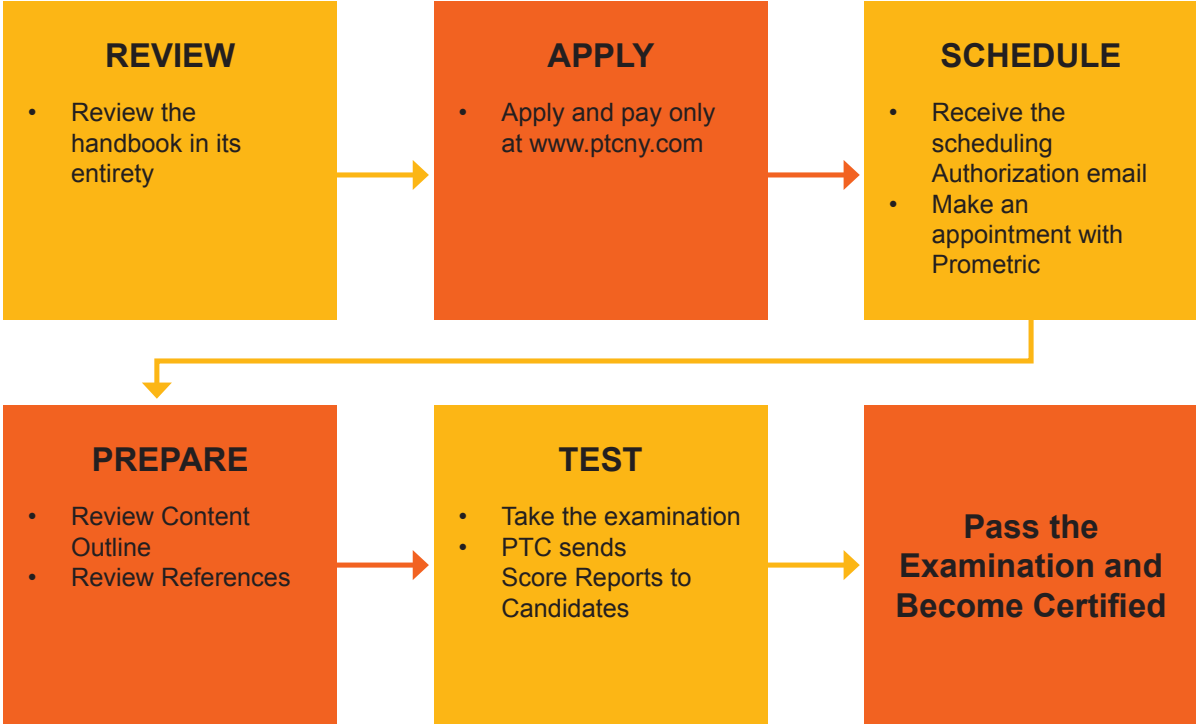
REVIEW

- Review the handbook in its entirety

APPLY

- Apply and pay only at www.ptcny.com

SCHEDULE

- Receive the scheduling Authorization email
- Make an appointment with Prometric

PREPARE

- Review Content Outline
- Review References

TEST

- Take the examination
- PTC sends Score Reports to Candidates

Pass the Examination and Become Certified